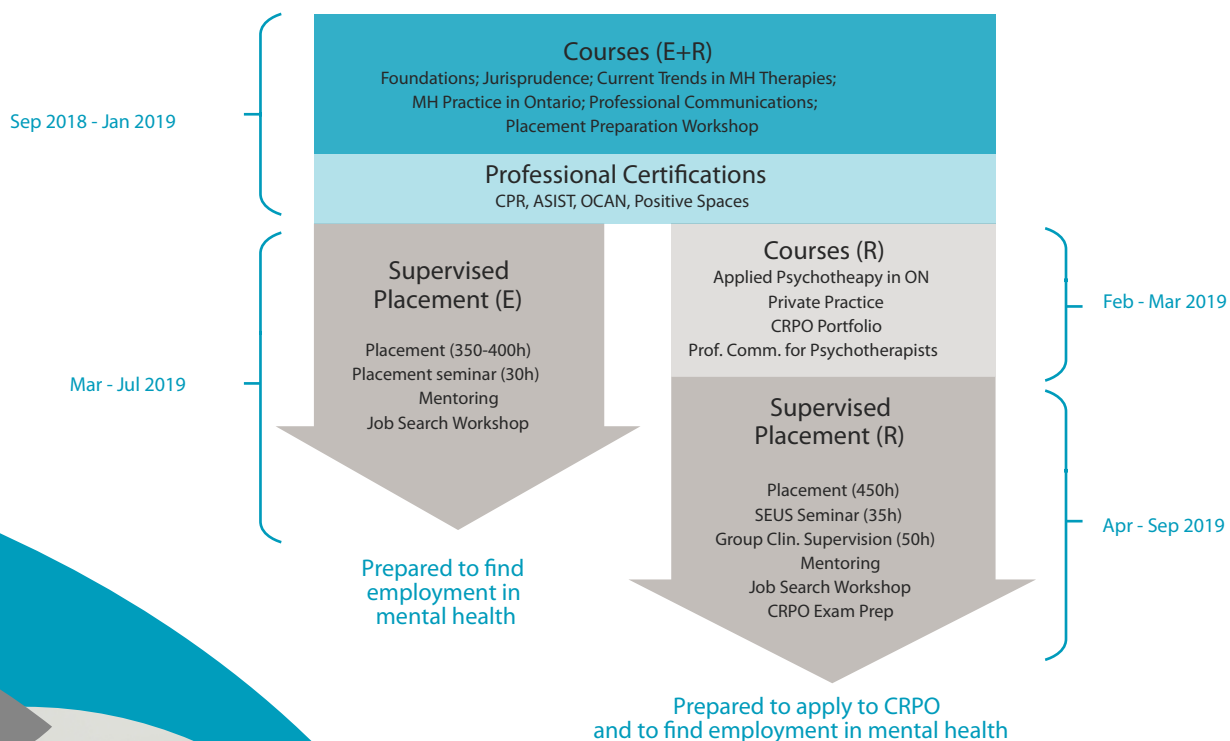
Sep 2018 - Jan 2019

Courses (E+R)
Foundations; Jurisprudence; Current Trends in MH Therapies; MH Practice in Ontario; Professional Communications; Placement Preparation Workshop

Professional Certifications
CPR, ASIST, OCAN, Positive Spaces

Mar - Jul 2019

Supervised Placement (E)

Placement (350-400h)
Placement seminar (30h)
Mentoring
Job Search Workshop

Prepared to find employment in mental health

Courses (R)
Applied Psychotheapy in ON
Private Practice
CRPO Portfolio
Prof. Comm. for Psychotherapists

Feb - Mar 2019

Supervised Placement (R)

Placement (450h)
SEUS Seminar (35h)
Group Clin. Supervision (50h)
Mentoring
Job Search Workshop
CRPO Exam Prep

Apr - Sep 2019

Prepared to apply to CRPO and to find employment in mental health